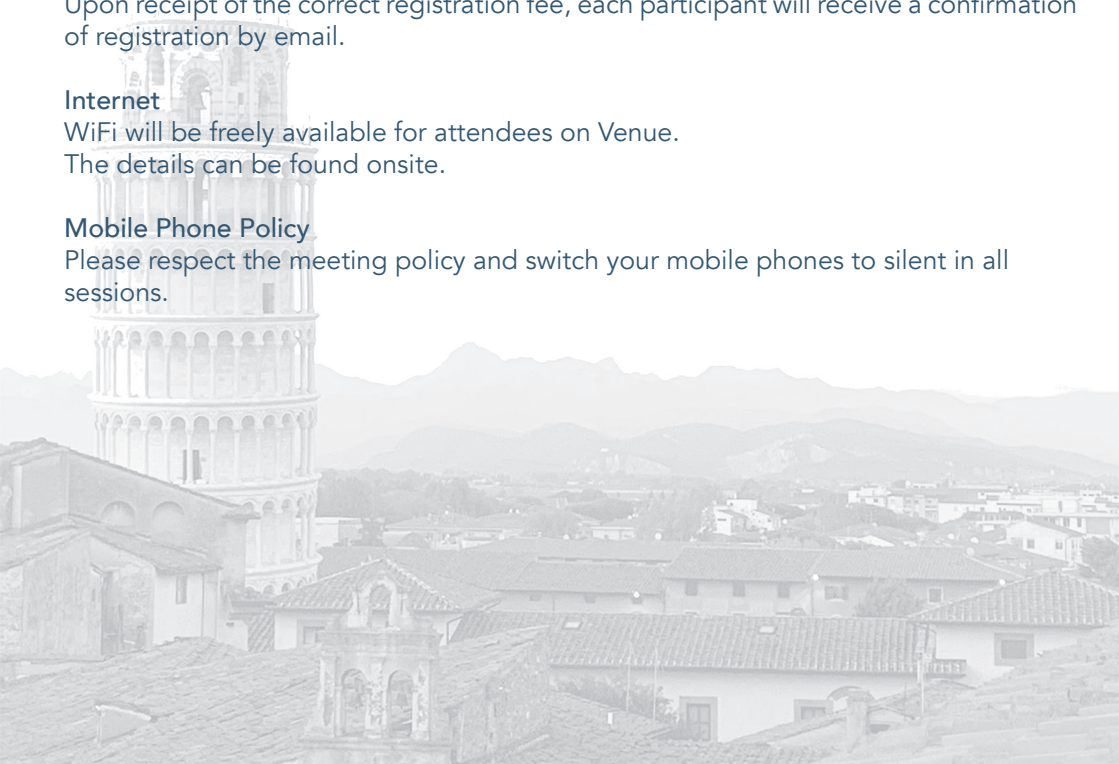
Upon receipt of the correct registration fee, each participant will receive a confirmation of registration by email.

Internet
WiFi will be freely available for attendees on Venue.
The details can be found onsite.

Mobile Phone Policy
Please respect the meeting policy and switch your mobile phones to silent in all sessions.